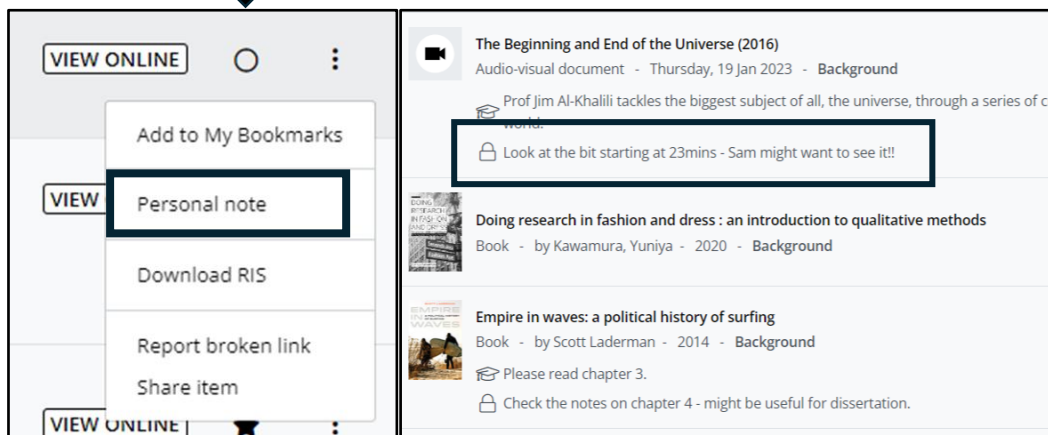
VIEW ONLINE

Add to My Bookmarks

VIEW

Personal note

Download RIS

Report broken link

Share item

VIEW ONLINE

The Beginning and End of the Universe (2016)

Audio-visual document - Thursday, 19 Jan 2023 - Background

Prof Jim Al-Khalili tackles the biggest subject of all, the universe, through a series of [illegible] world.

Look at the bit starting at 23mins - Sam might want to see it!!

DOING RESEARCH IN FASHION AND DRESS

Doing research in fashion and dress : an introduction to qualitative methods

Book - by Kawamura, Yuniya - 2020 - Background

EMPIRE IN WAVES

Empire in waves: a political history of surfing

Book - by Scott Laderman - 2014 - Background

Please read chapter 3.

Check the notes on chapter 4 - might be useful for dissertation.